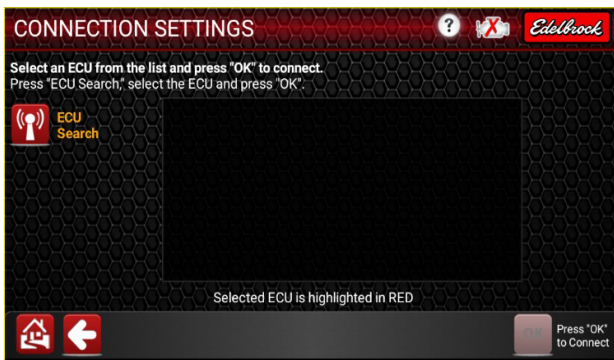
CONNECTION SETTINGS

?

Edelbrock

Select an ECU from the list and press "OK" to connect.
Press "ECU Search," select the ECU and press "OK".

ECU Search

Selected ECU is highlighted in RED

OK

Press "OK" to Connect